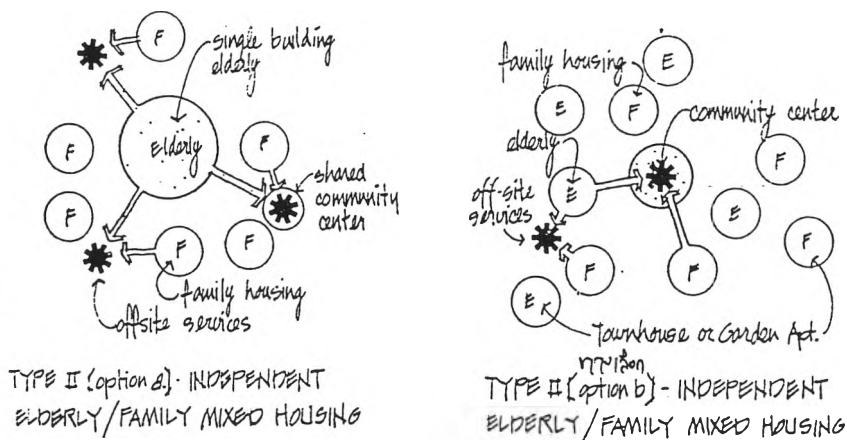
F

single building elderly

Elderly

F

F

shared community center

F

F

F

F

family housing

offsite services

TYPE II (option a) - INDEPENDENT ELDERLY/FAMILY MIXED HOUSING

family housing

E

E

F

community center

elderly

E

F

off-site services

E

F

F

F

F

E

Townhouse or Garden Apt.

ทางเลือก

TYPE II (option b) - INDEPENDENT ELDERLY/FAMILY MIXED HOUSING